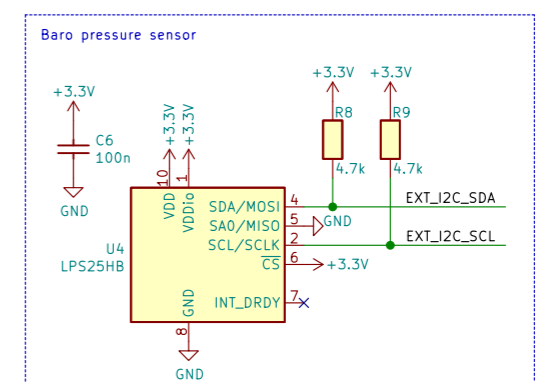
Baro pressure sensor

+3.3V
C6
100n
GND

+3.3V
+3.3V
10
1
VDD
VDDio

+3.3V
+3.3V
R8
R9
4.7k
4.7k

U4
LPS25HB

SDA/MOSI
SA0/MISO
SCL/SCLK
$\overline{CS}$
INT_DRDY

4
5
2
6
7

GND
+3.3V

EXT_I2C_SDA
EXT_I2C_SCL

GND
8
GND